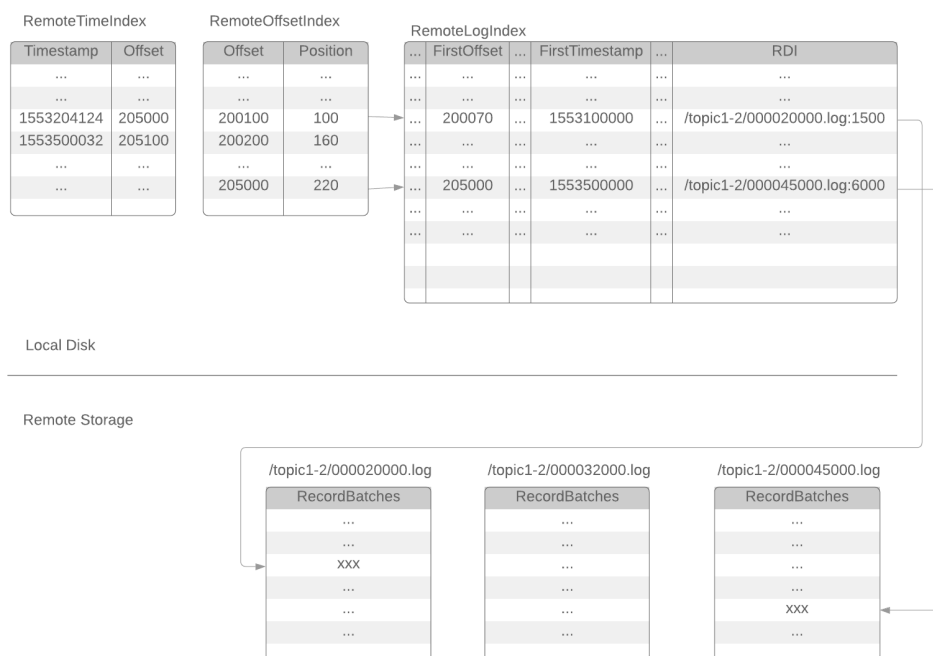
RemoteTimeIndex

| Timestamp | Offset |
|---|---|
| ... | ... |
| ... | ... |
| 1553204124 | 205000 |
| 1553500032 | 205100 |
| ... | ... |
| ... | ... |

RemoteOffsetIndex

| Offset | Position |
|---|---|
| ... | ... |
| ... | ... |
| 200100 | 100 |
| 200200 | 160 |
| ... | ... |
| 205000 | 220 |

RemoteLogIndex

| ... | FirstOffset | ... | FirstTimestamp | ... | RDI |
|---|---|---|---|---|---|
| ... | ... | ... | ... | ... | ... |
| ... | ... | ... | ... | ... | ... |
| ... | 200070 | ... | 1553100000 | ... | /topic1-2/000020000.log:1500 |
| ... | ... | ... | ... | ... | ... |
| ... | ... | ... | ... | ... | ... |
| ... | 205000 | ... | 1553500000 | ... | /topic1-2/000045000.log:6000 |
| ... | ... | ... | ... | ... | ... |
| ... | ... | ... | ... | ... | ... |

Local Disk

Remote Storage

/topic1-2/000020000.log

| RecordBatches |
|---|
| ... |
| ... |
| xxx |
| ... |
| ... |
| ... |

/topic1-2/000032000.log

| RecordBatches |
|---|
| ... |
| ... |
| ... |
| ... |
| ... |
| ... |

/topic1-2/000045000.log

| RecordBatches |
|---|
| ... |
| ... |
| ... |
| ... |
| xxx |
| ... |